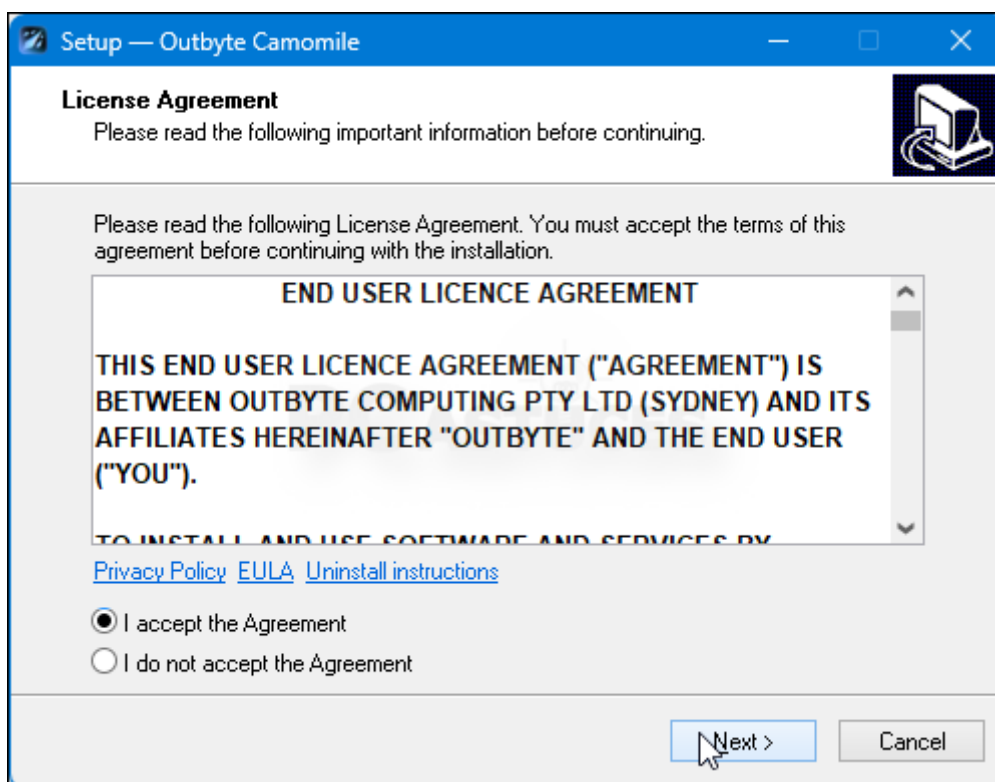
Setup — Outbyte Camomile

License Agreement
Please read the following important information before continuing.

Please read the following License Agreement. You must accept the terms of this agreement before continuing with the installation.

END USER LICENCE AGREEMENT

THIS END USER LICENCE AGREEMENT ("AGREEMENT") IS BETWEEN OUTBYTE COMPUTING PTY LTD (SYDNEY) AND ITS AFFILIATES HEREINAFTER "OUTBYTE" AND THE END USER ("YOU").

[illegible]

Privacy Policy EULA Uninstall instructions

I accept the Agreement
I do not accept the Agreement

Next >
Cancel